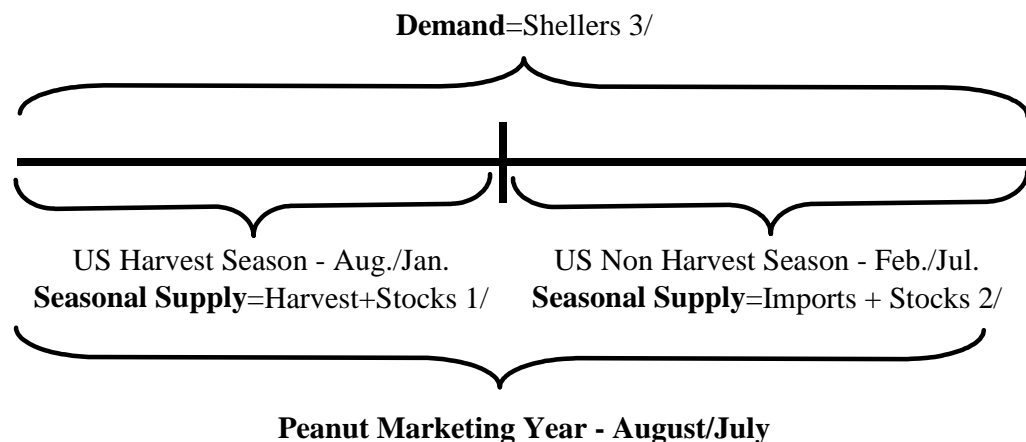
**Demand**=Shellers 3/

US Harvest Season - Aug./Jan.
**Seasonal Supply**=Harvest+Stocks 1/

US Non Harvest Season - Feb./Jul.
**Seasonal Supply**=Imports + Stocks 2/

**Peanut Marketing Year - August/July**